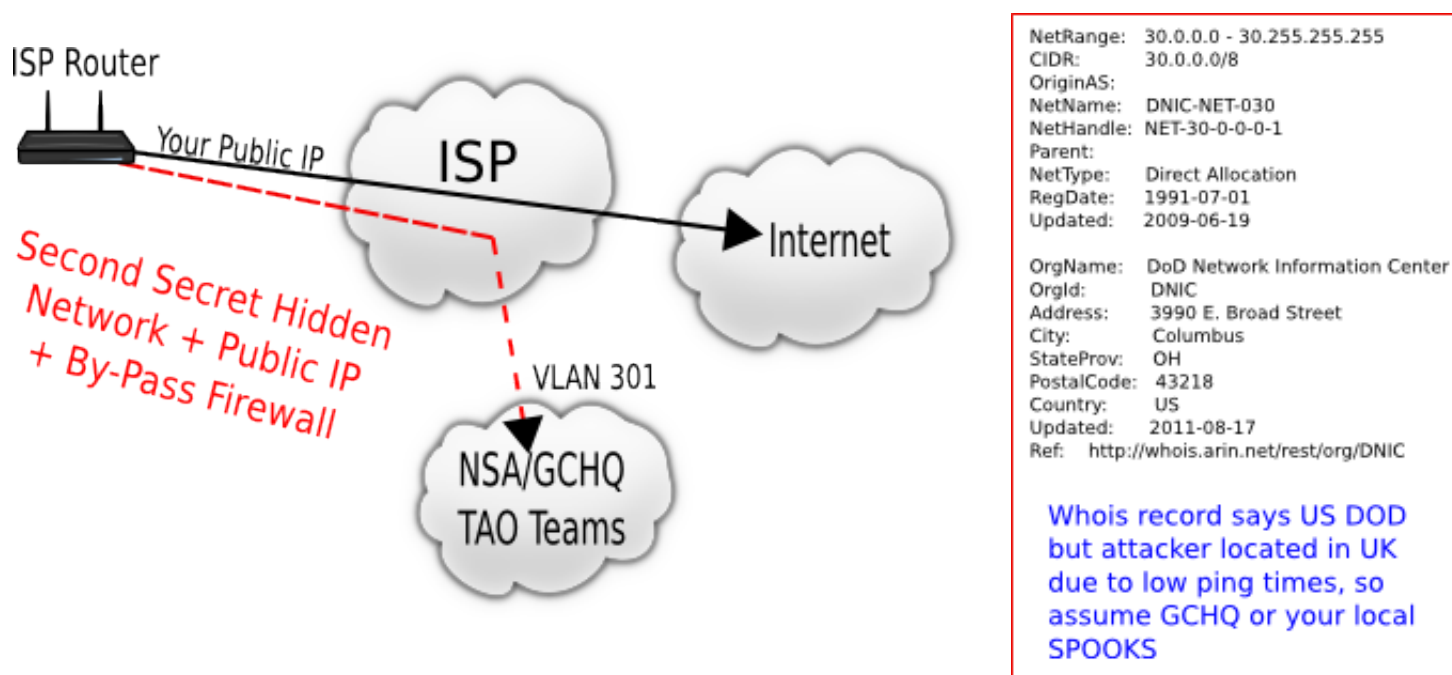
ISP Router

Your Public IP

ISP

Internet

Second Secret Hidden Network + Public IP + By-Pass Firewall

VLAN 301

NSA/GCHQ TAO Teams

NetRange: 30.0.0.0 - 30.255.255.255
CIDR: 30.0.0.0/8
OriginAS:
NetName: DNIC-NET-030
NetHandle: NET-30-0-0-0-1
Parent:
NetType: Direct Allocation
RegDate: 1991-07-01
Updated: 2009-06-19

OrgName: DoD Network Information Center
OrgId: DNIC
Address: 3990 E. Broad Street
City: Columbus
StateProv: OH
PostalCode: 43218
Country: US
Updated: 2011-08-17
Ref: http://whois.arin.net/rest/org/DNIC

Whois record says US DOD but attacker located in UK due to low ping times, so assume GCHQ or your local SPOOKS